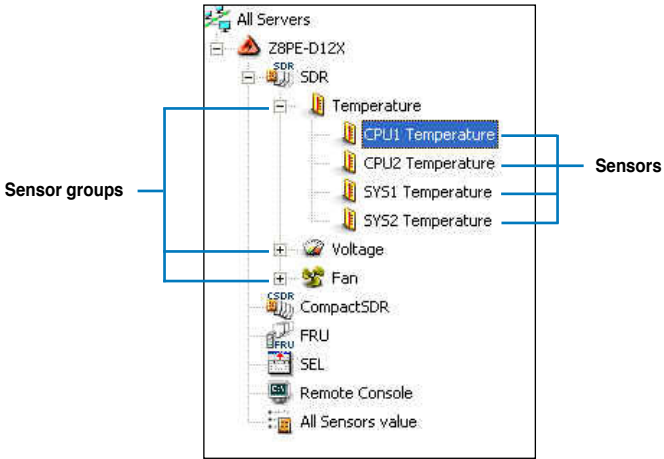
All Servers
Z8PE-D12X
SDR
SDR
Temperature
CPU1 Temperature
CPU2 Temperature
SYS1 Temperature
SYS2 Temperature
Voltage
Fan
CSDR
CompactSDR
FRU
FRU
SEL
Remote Console
All Sensors value

Sensor groups

Sensors